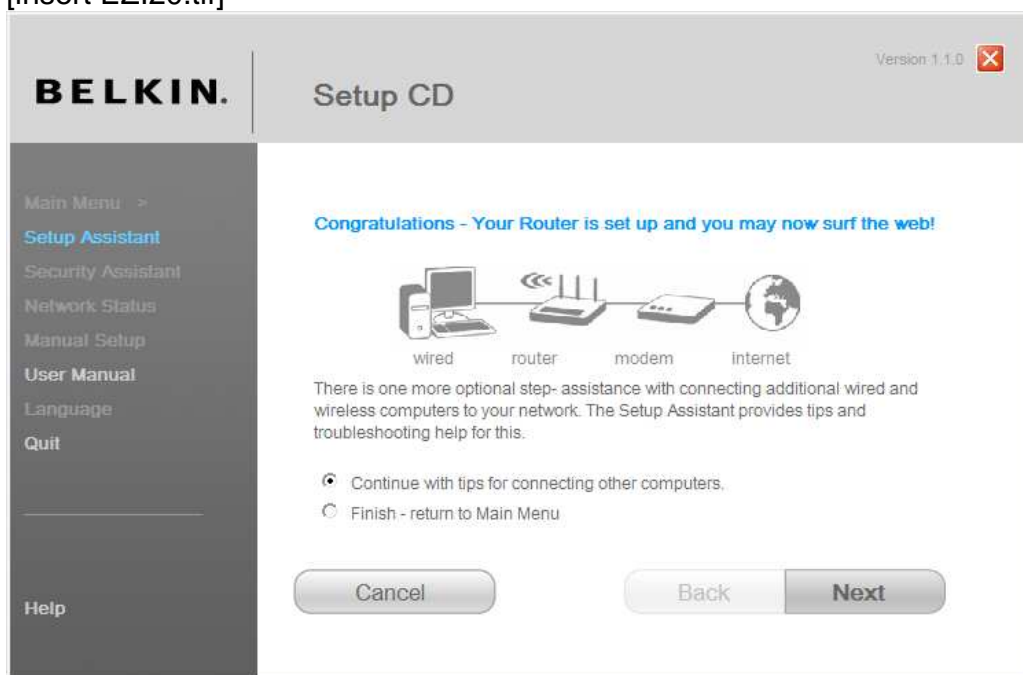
[Insert EZ.20.tif]

BELKIN.

Setup CD

Version 1.1.0

Main Menu >
Setup Assistant
Security Assistant
Network Status
Manual Setup
User Manual
Language
Quit

Help

Congratulations - Your Router is set up and you may now surf the web!

wired router modem internet

There is one more optional step- assistance with connecting additional wired and wireless computers to your network. The Setup Assistant provides tips and troubleshooting help for this.

Continue with tips for connecting other computers.

Finish - return to Main Menu

Cancel

Back

Next